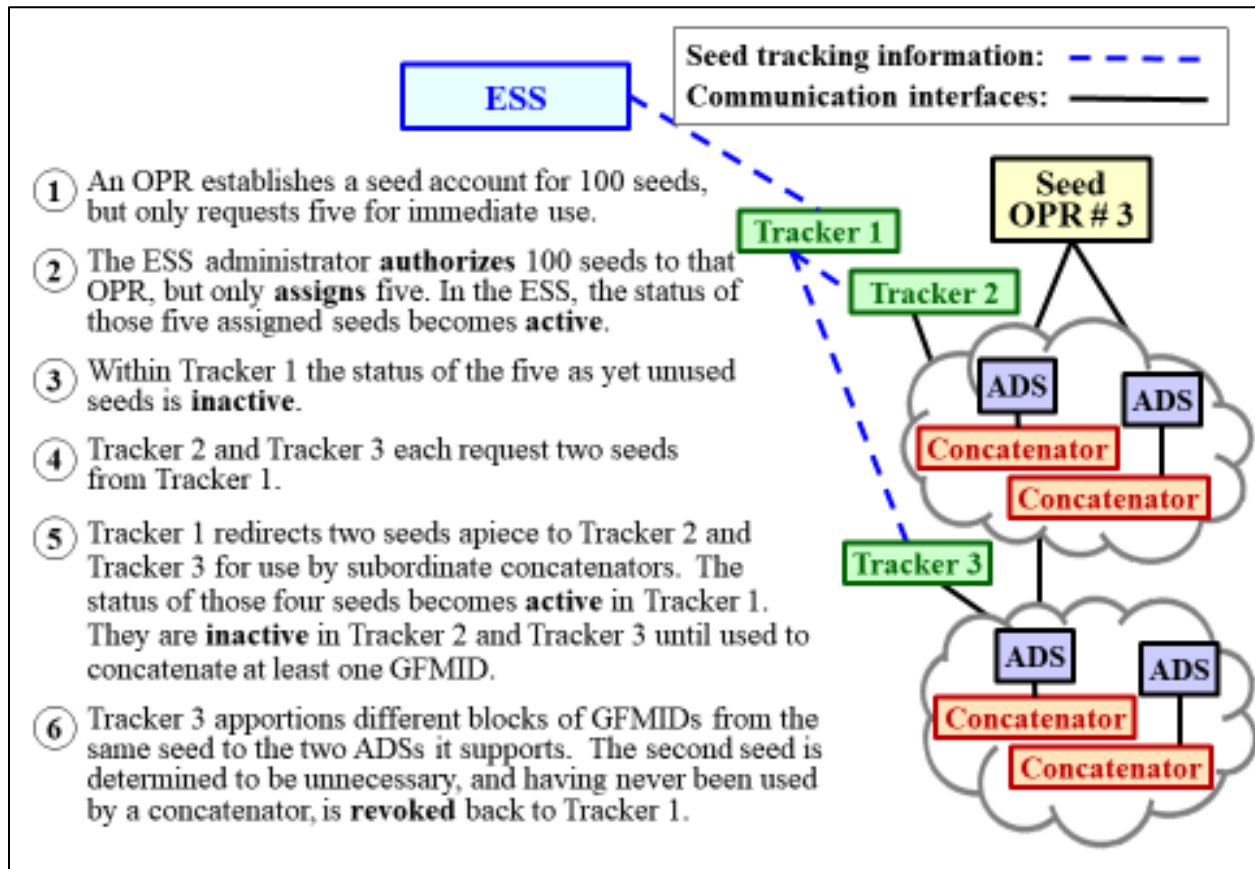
ESS

Seed tracking information:
Communication interfaces:

1 An OPR establishes a seed account for 100 seeds, but only requests five for immediate use.

2 The ESS administrator **authorizes** 100 seeds to that OPR, but only **assigns** five. In the ESS, the status of those five assigned seeds becomes **active**.

3 Within Tracker 1 the status of the five as yet unused seeds is **inactive**.

4 Tracker 2 and Tracker 3 each request two seeds from Tracker 1.

5 Tracker 1 redirects two seeds apiece to Tracker 2 and Tracker 3 for use by subordinate concatenators. The status of those four seeds becomes **active** in Tracker 1. They are **inactive** in Tracker 2 and Tracker 3 until used to concatenate at least one GFMID.

6 Tracker 3 apportions different blocks of GFMIDs from the same seed to the two ADSs it supports. The second seed is determined to be unnecessary, and having never been used by a concatenator, is **revoked** back to Tracker 1.

Seed OPR # 3

Tracker 1

Tracker 2

ADS

ADS

Concatenator

Concatenator

Tracker 3

ADS

ADS

Concatenator

Concatenator